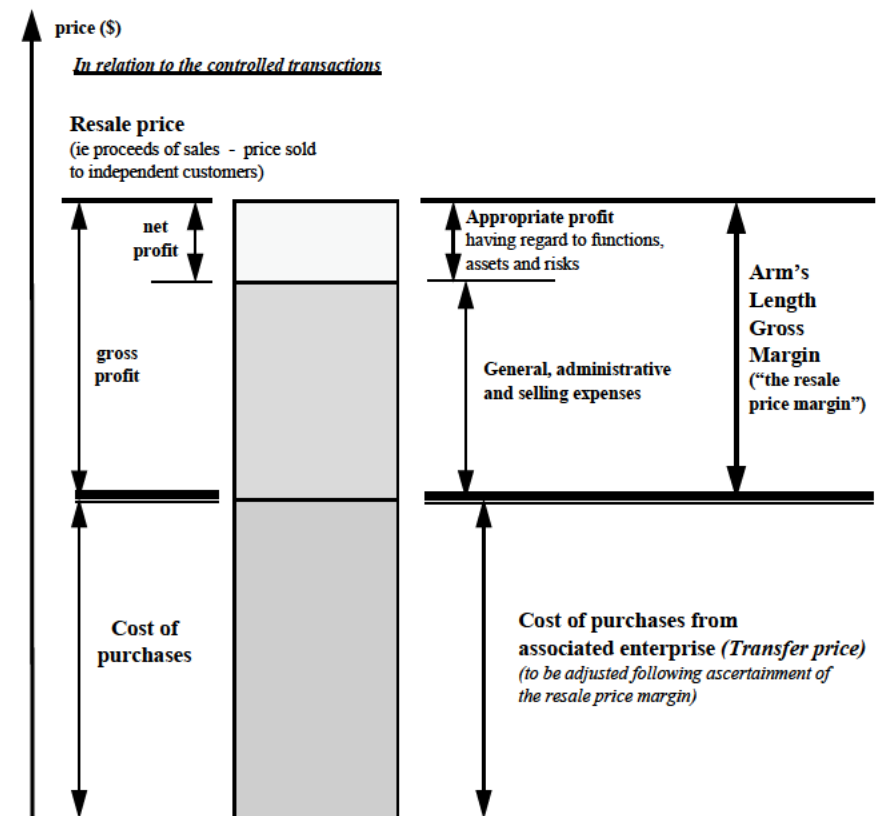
price ($)

In relation to the controlled transactions

Resale price
(ie proceeds of sales - price sold to independent customers)

net profit

gross profit

Appropriate profit having regard to functions, assets and risks

General, administrative and selling expenses

Arm's Length Gross Margin ("the resale price margin")

Cost of purchases

Cost of purchases from associated enterprise (Transfer price)
(to be adjusted following ascertainment of the resale price margin)